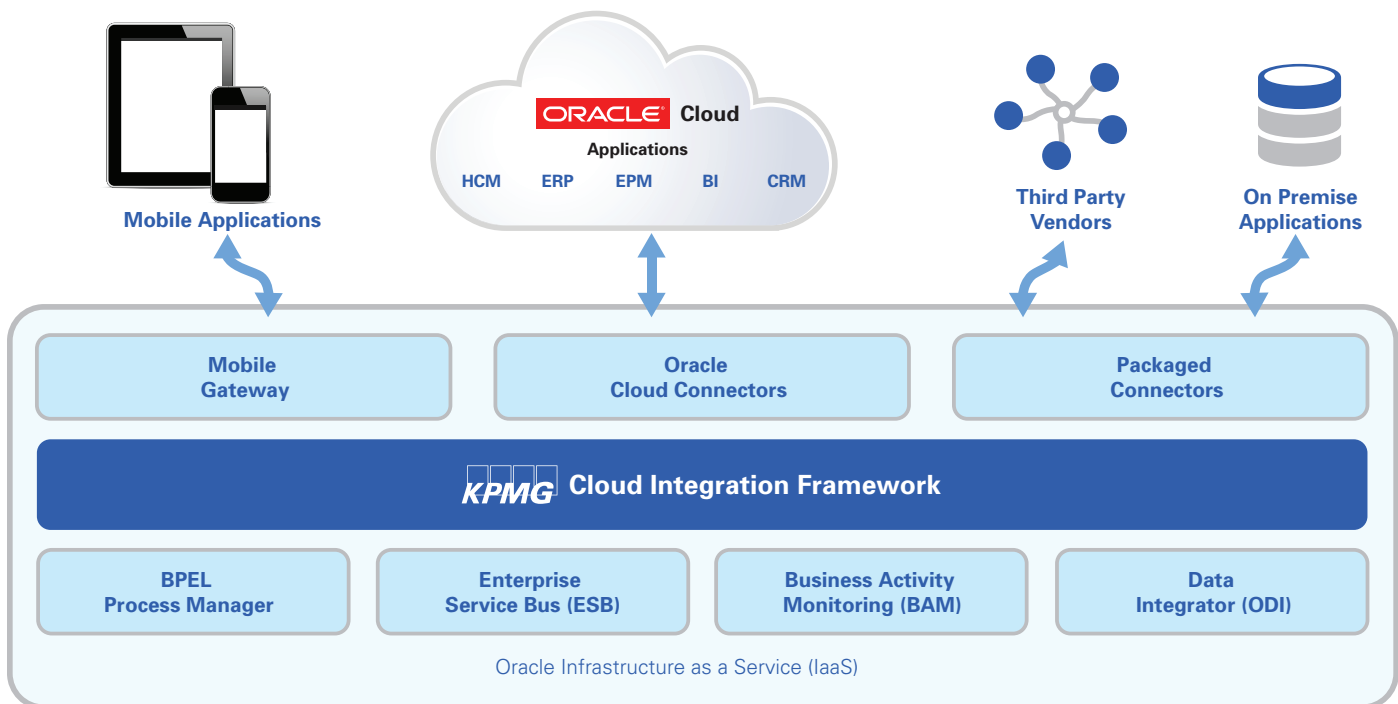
Mobile Applications

ORACLE Cloud

Applications

HCM ERP EPM BI CRM

Third Party Vendors

On Premise Applications

Mobile Gateway

Oracle Cloud Connectors

Packaged Connectors

KPMG Cloud Integration Framework

BPEL Process Manager

Enterprise Service Bus (ESB)

Business Activity Monitoring (BAM)

Data Integrator (ODI)

Oracle Infrastructure as a Service (IaaS)